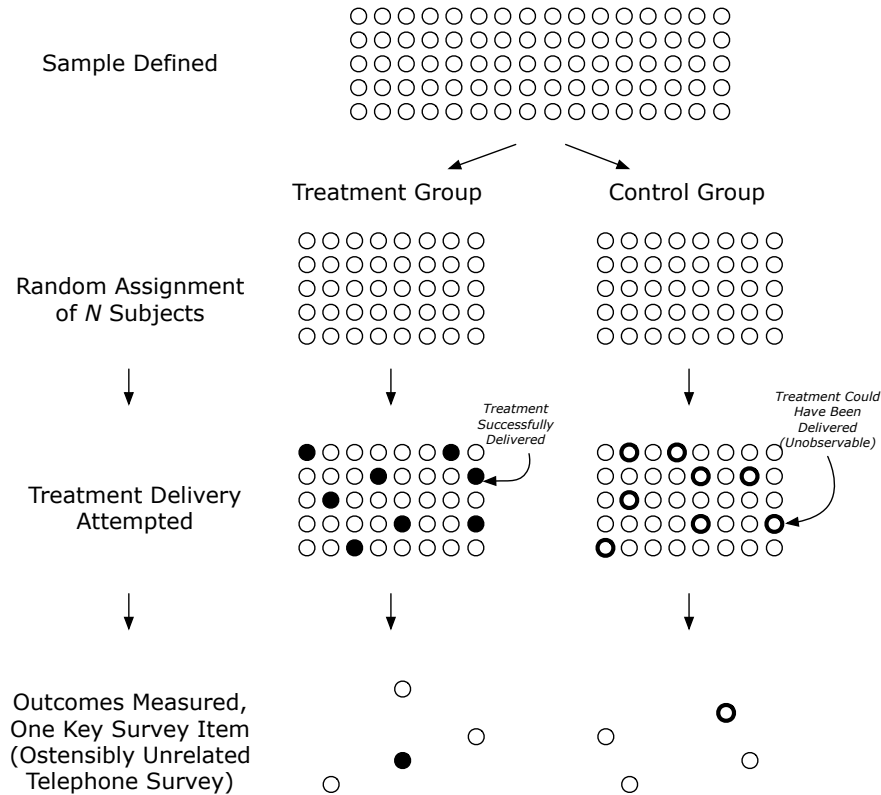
Sample Defined

Treatment Group

Control Group

Random Assignment of *N* Subjects

Treatment Successfully Delivered

Treatment Could Have Been Delivered (Unobservable)

Treatment Delivery Attempted

Outcomes Measured, One Key Survey Item (Ostensibly Unrelated Telephone Survey)